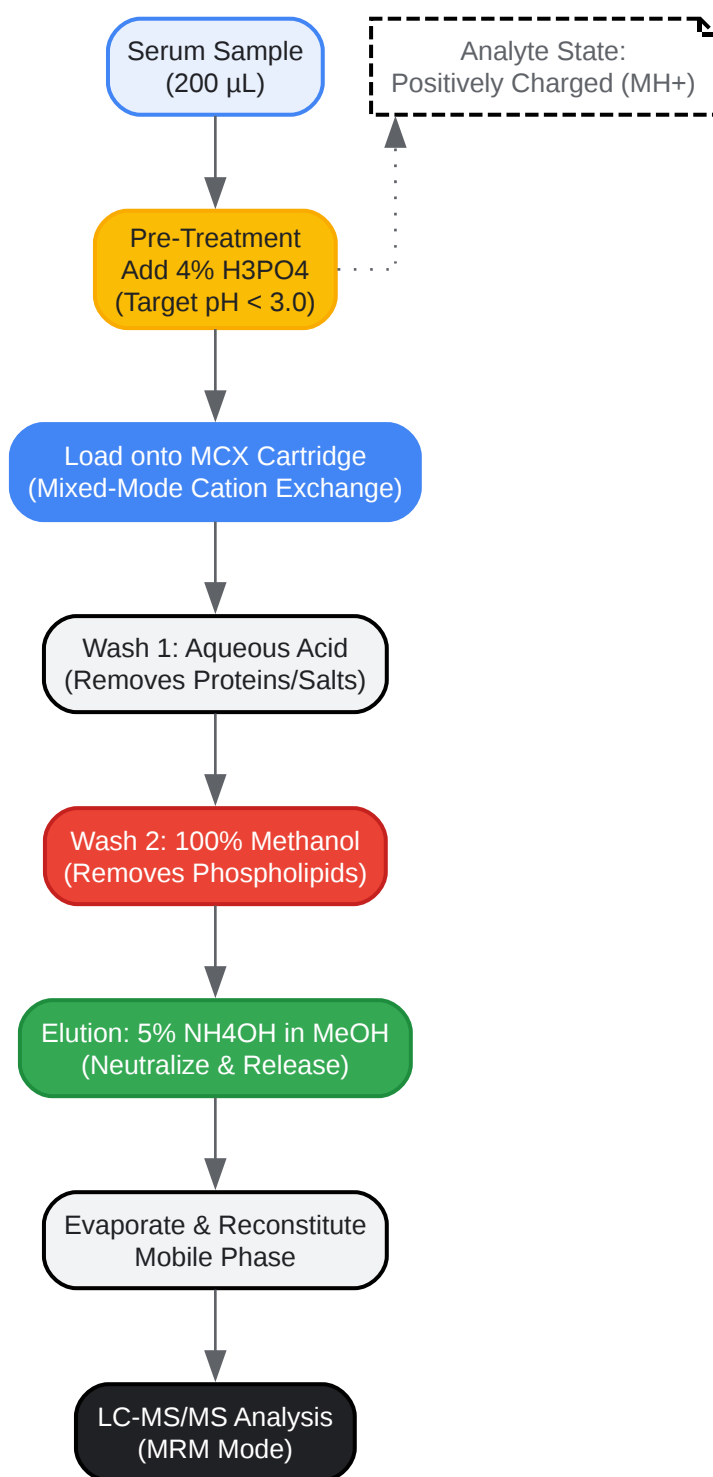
Serum Sample
(200 µL)

Analyte State:
Positively Charged (MH+)

Pre-Treatment
Add 4% H3PO4
(Target pH < 3.0)

Load onto MCX Cartridge
(Mixed-Mode Cation Exchange)

Wash 1: Aqueous Acid
(Removes Proteins/Salts)

Wash 2: 100% Methanol
(Removes Phospholipids)

Elution: 5% NH4OH in MeOH
(Neutralize & Release)

Evaporate & Reconstitute
Mobile Phase

LC-MS/MS Analysis
(MRM Mode)